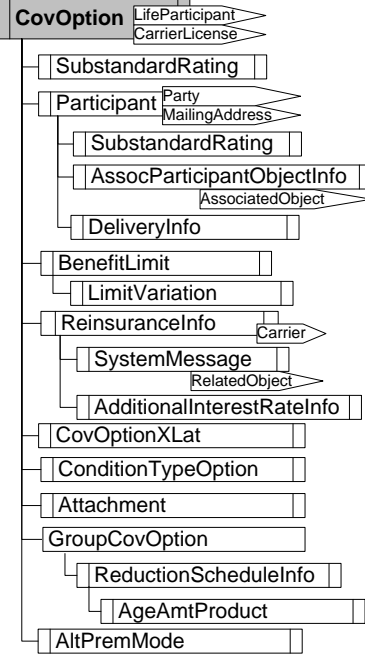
CovOption
LifeParticipant
CarrierLicense
SubstandardRating
Participant
Party
MailingAddress
SubstandardRating
AssocParticipantObjectInfo
AssociatedObject
DeliveryInfo
BenefitLimit
LimitVariation
ReinsuranceInfo
Carrier
SystemMessage
RelatedObject
AdditionalInterestRateInfo
CovOptionXLat
ConditionTypeOption
Attachment
GroupCovOption
ReductionScheduleInfo
AgeAmtProduct
AltPremMode